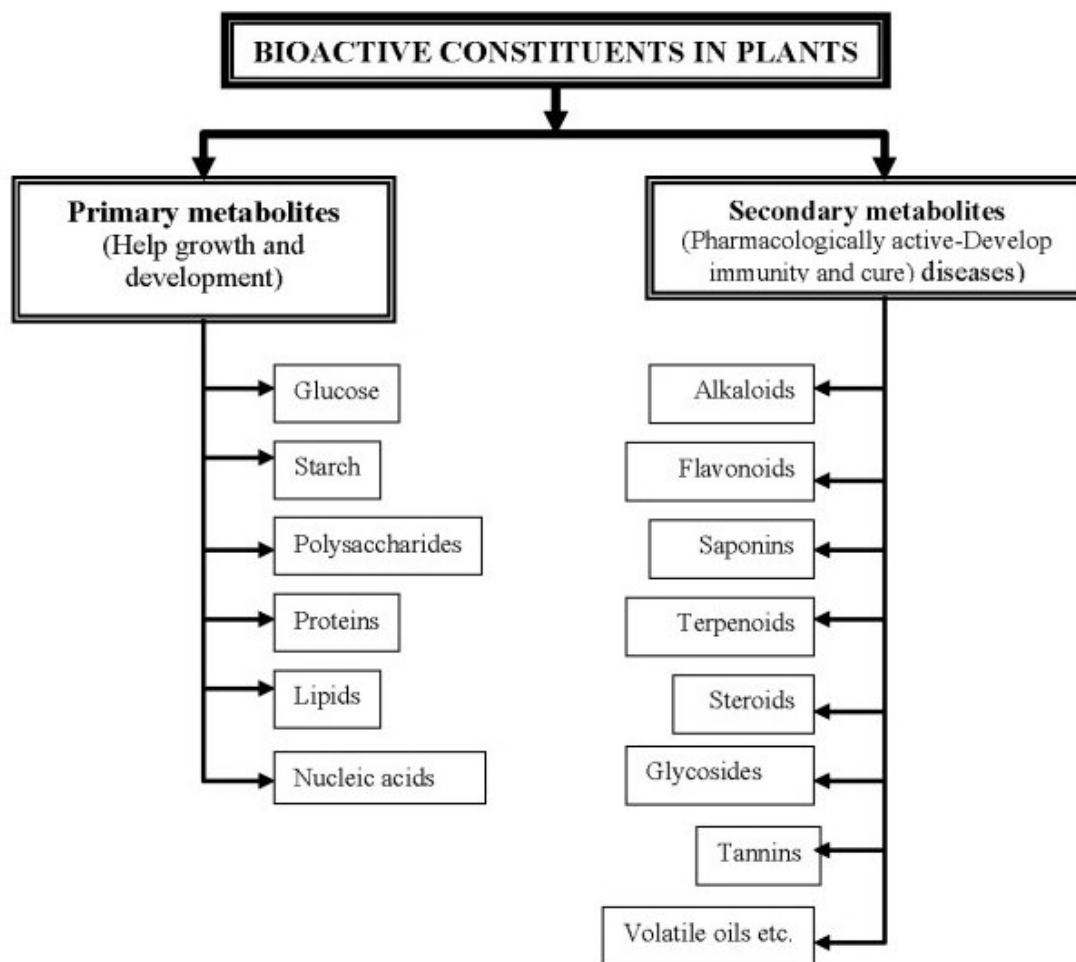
BIOACTIVE CONSTITUENTS IN PLANTS

Primary metabolites
(Help growth and development)

Glucose
Starch
Polysaccharides
Proteins
Lipids
Nucleic acids

Secondary metabolites
(Pharmacologically active-Develop immunity and cure) diseases)

Alkaloids
Flavonoids
Saponins
Terpenoids
Steroids
Glycosides
Tannins
Volatile oils etc.